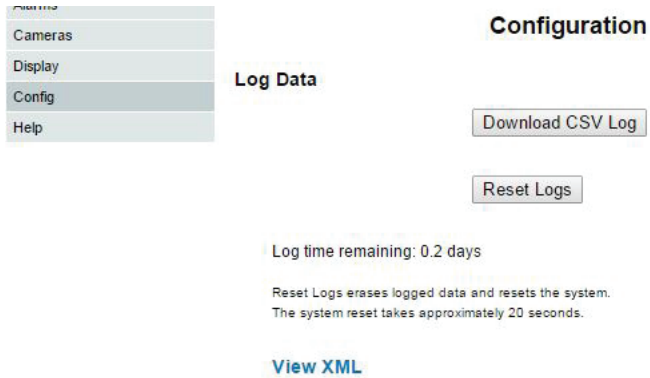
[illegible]
Cameras
Display
Config
Help

Configuration

Log Data

Download CSV Log

Reset Logs

Log time remaining: 0.2 days

Reset Logs erases logged data and resets the system. The system reset takes approximately 20 seconds.

View XML